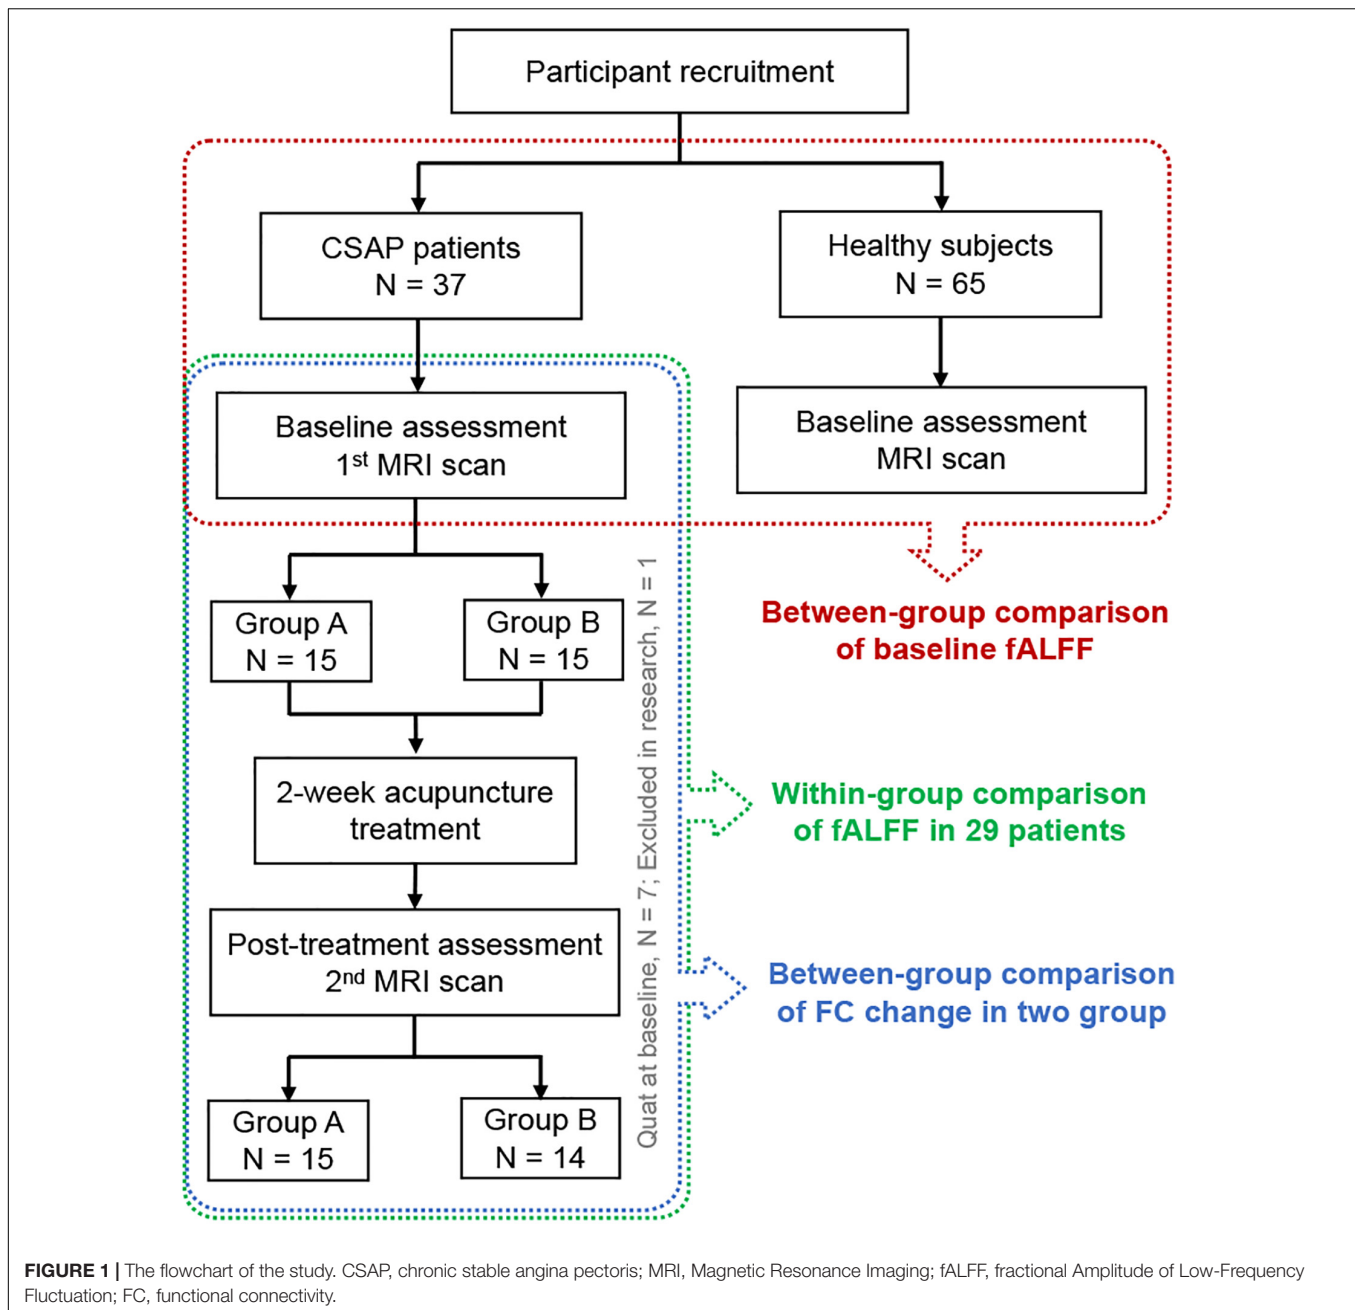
Participant recruitment

CSAP patients
N = 37

Healthy subjects
N = 65

Baseline assessment
1$^{st}$ MRI scan

Baseline assessment
MRI scan

Between-group comparison of baseline fALFF

Group A
N = 15

Group B
N = 15

2-week acupuncture treatment

Within-group comparison of fALFF in 29 patients

Post-treatment assessment
2$^{nd}$ MRI scan

Between-group comparison of FC change in two group

Group A
N = 15

Group B
N = 14

Quat at baseline, N = 7; Excluded in research, N = 1

FIGURE 1 | The flowchart of the study. CSAP, chronic stable angina pectoris; MRI, Magnetic Resonance Imaging; fALFF, fractional Amplitude of Low-Frequency Fluctuation; FC, functional connectivity.